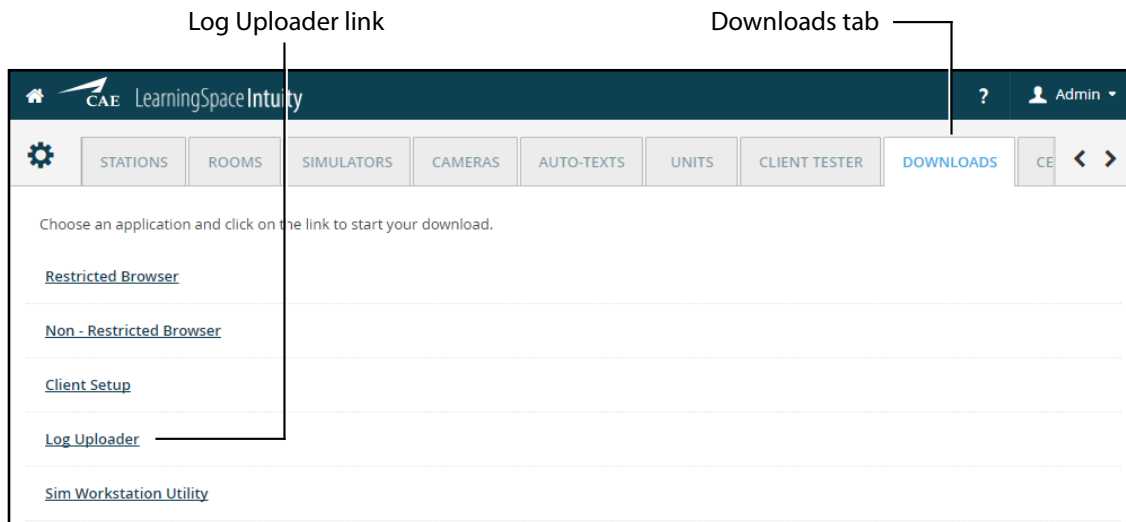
Log Uploader link

Downloads tab

CAE LearningSpace Intuity

?

Admin

STATIONS | ROOMS | SIMULATORS | CAMERAS | AUTO-TEXTS | UNITS | CLIENT TESTER | DOWNLOADS | CE

Choose an application and click on the link to start your download.

Restricted Browser

Non - Restricted Browser

Client Setup

Log Uploader

Sim Workstation Utility